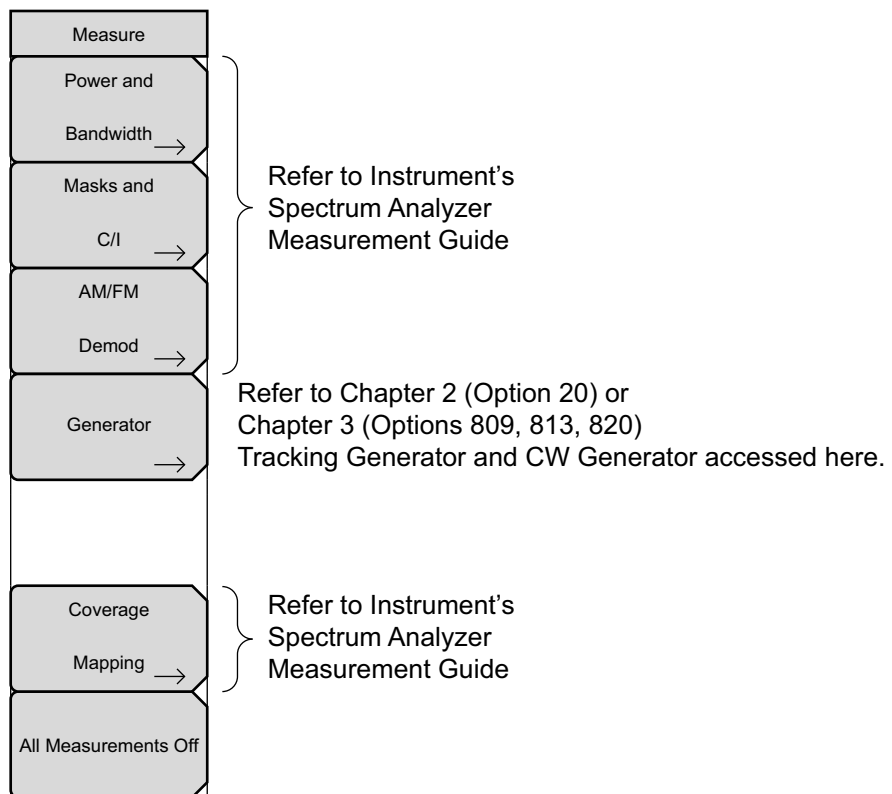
Measure

Power and Bandwidth

Masks and C/I

AM/FM Demod

Generator

Coverage Mapping

All Measurements Off

Refer to Instrument's Spectrum Analyzer Measurement Guide

Refer to Chapter 2 (Option 20) or Chapter 3 (Options 809, 813, 820) Tracking Generator and CW Generator accessed here.

Refer to Instrument's Spectrum Analyzer Measurement Guide